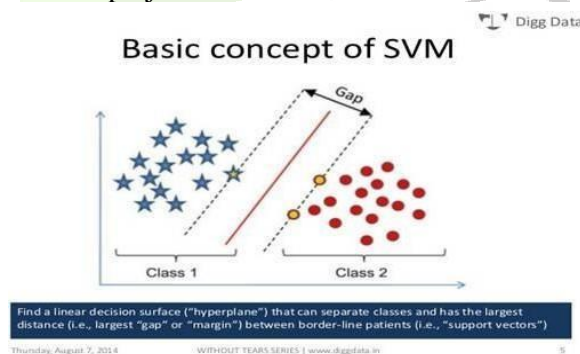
Digg Data

Basic concept of SVM

Gap

Class 1

Class 2

Find a linear decision surface ("hyperplane") that can separate classes and has the largest distance (i.e., largest "gap" or "margin") between border-line patients (i.e., "support vectors")

Thursday, August 7, 2014

WITHOUT TEARS SERIES | www.diggdata.in

5